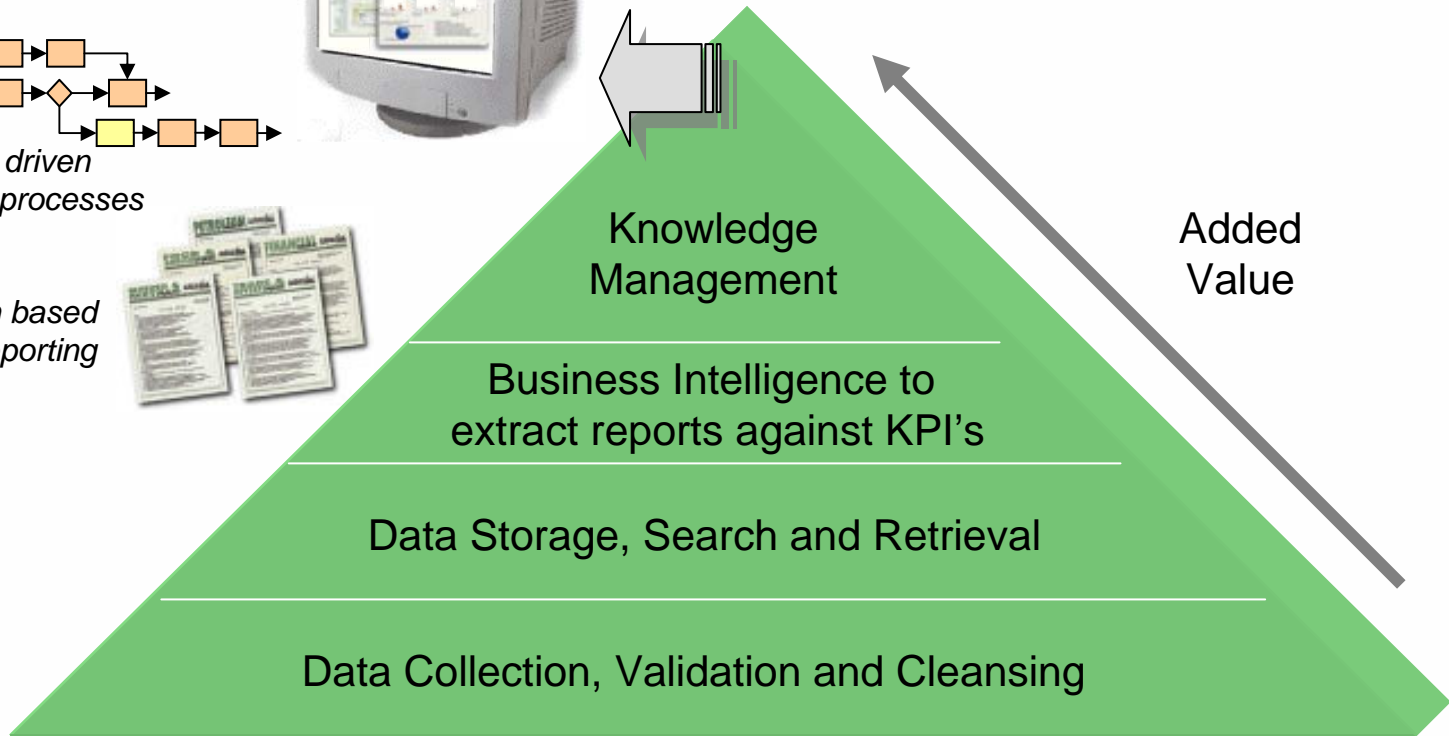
driven
processes

based
porting

Knowledge Management

Added Value

Business Intelligence to extract reports against KPI's

Data Storage, Search and Retrieval

Data Collection, Validation and Cleansing